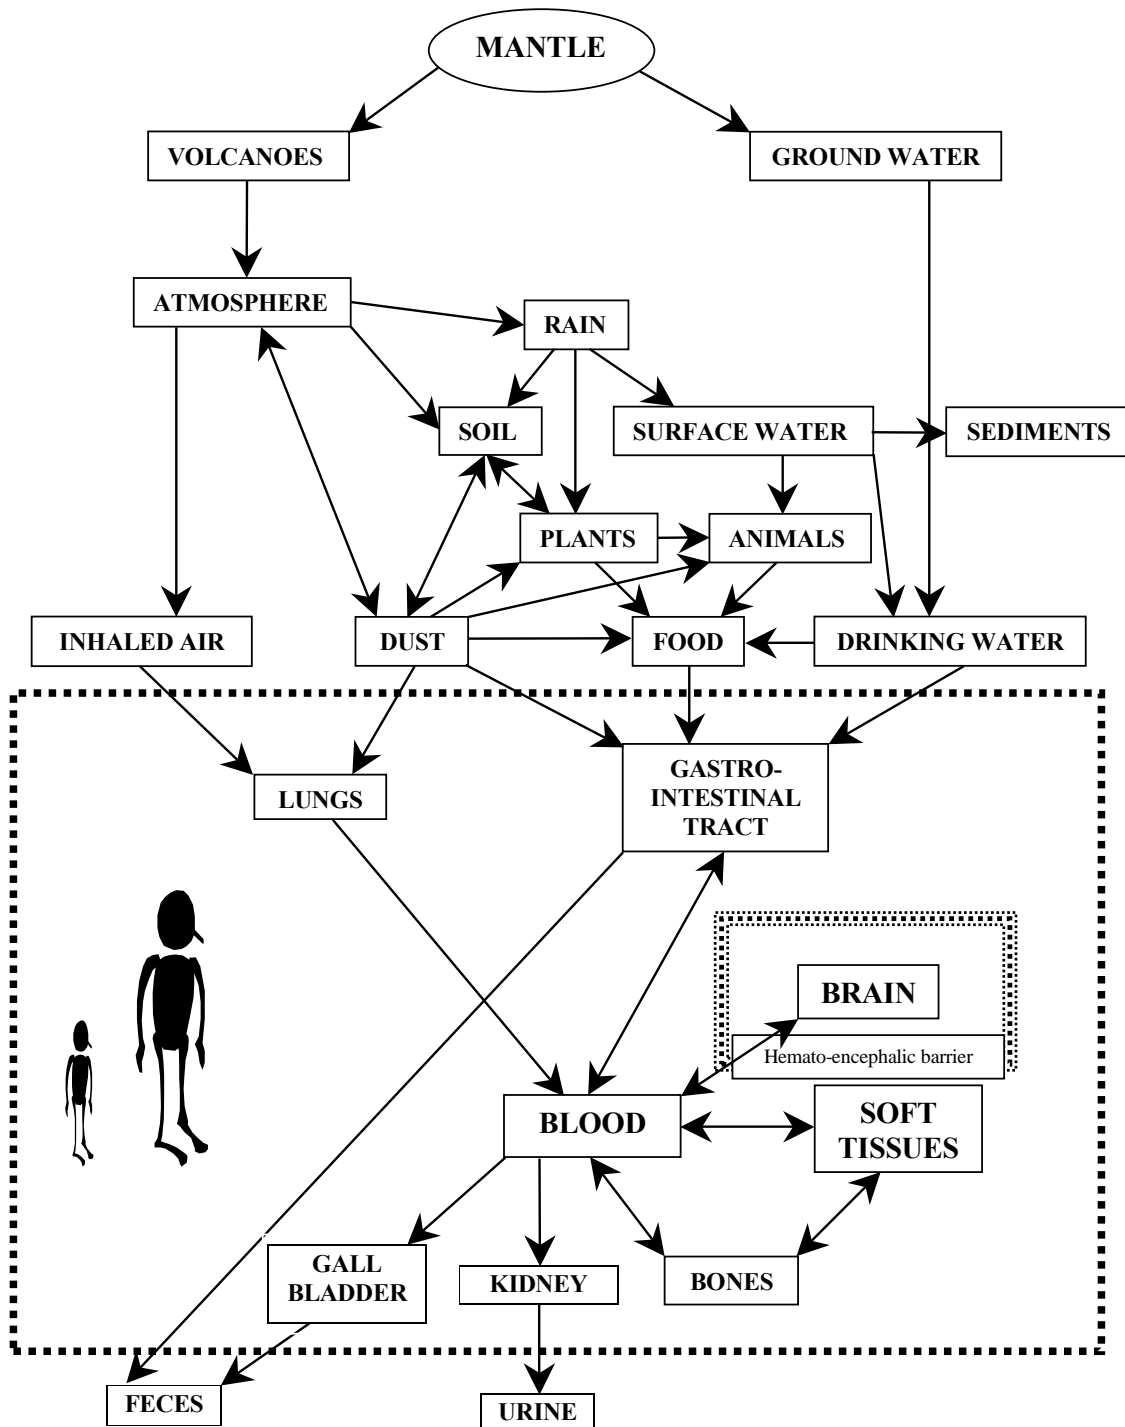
MANTLE

VOLCANOES

GROUND WATER

ATMOSPHERE

RAIN

SOIL

SURFACE WATER

SEDIMENTS

PLANTS

ANIMALS

INHALED AIR

DUST

FOOD

DRINKING WATER

LUNGS

GASTRO-INTESTINAL TRACT

BRAIN

Hemato-encephalic barrier

BLOOD

SOFT TISSUES

GALL BLADDER

KIDNEY

BONES

FECES

URINE